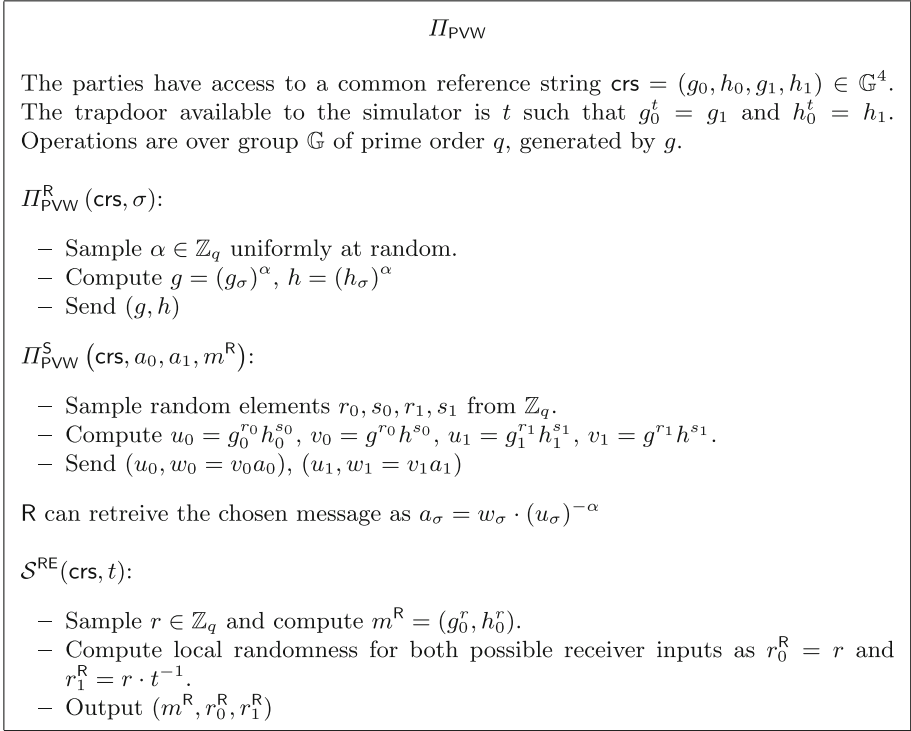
$\Pi_{\mathsf{PVW}}$

The parties have access to a common reference string $\mathsf{crs} = (g_0, h_0, g_1, h_1) \in \mathbb{G}^4$. The trapdoor available to the simulator is $t$ such that $g_0^t = g_1$ and $h_0^t = h_1$. Operations are over group $\mathbb{G}$ of prime order $q$, generated by $g$.

$\Pi_{\mathsf{PVW}}^{\mathsf{R}}(\mathsf{crs}, \sigma)$:

– Sample $\alpha \in \mathbb{Z}_q$ uniformly at random.
– Compute $g = (g_\sigma)^\alpha$, $h = (h_\sigma)^\alpha$
– Send $(g, h)$

$\Pi_{\mathsf{PVW}}^{\mathsf{S}}(\mathsf{crs}, a_0, a_1, m^{\mathsf{R}})$:

– Sample random elements $r_0, s_0, r_1, s_1$ from $\mathbb{Z}_q$.
– Compute $u_0 = g_0^{r_0} h_0^{s_0}$, $v_0 = g^{r_0} h^{s_0}$, $u_1 = g_1^{r_1} h_1^{s_1}$, $v_1 = g^{r_1} h^{s_1}$.
– Send $(u_0, w_0 = v_0 a_0)$, $(u_1, w_1 = v_1 a_1)$

$\mathsf{R}$ can retreive the chosen message as $a_\sigma = w_\sigma \cdot (u_\sigma)^{-\alpha}$

$\mathcal{S}^{\mathsf{RE}}(\mathsf{crs}, t)$:

– Sample $r \in \mathbb{Z}_q$ and compute $m^{\mathsf{R}} = (g_0^r, h_0^r)$.
– Compute local randomness for both possible receiver inputs as $r_0^{\mathsf{R}} = r$ and $r_1^{\mathsf{R}} = r \cdot t^{-1}$.
– Output $(m^{\mathsf{R}}, r_0^{\mathsf{R}}, r_1^{\mathsf{R}})$